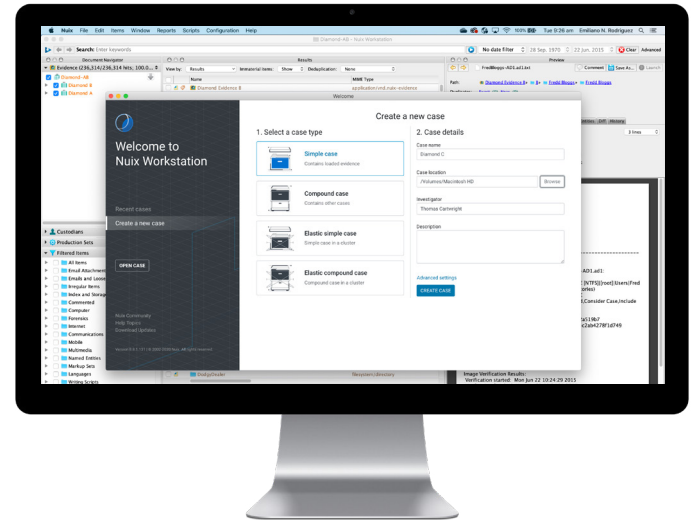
Nuix File Edit Items Window Reports Scripts Configuration Help

Tue 9:26 am Emiliano N. Rodriguez

Diamond-AB - Nuix Workstation

Search: Enter keywords

No date filter 28 Sep. 1970 22 Jun. 2015 Clear Advanced

Document Navigator

Evidence (236,314/236,314 hits, 100.0...

Diamond - AB

Diamond B

Diamond A

Results

View by: Results Immaterial items: Show Deduplication: None

Name MIME Type

Diamond Evidence B application/vnd.nuix-evidence

Preview

FredBloggs-AD1.ad1.txt

Comment Save As... Launch

Path: Diamond Evidence B Fred Bloggs Fred Bloggs

Welcome

Welcome to Nuix Workstation

Recent cases

Create a new case

OPEN CASE

Nuix Community
Help Topics
Download Updates

Create a new case

1. Select a case type

Simple case
Contains loaded evidence

Compound case
Contains other cases

Elastic simple case
Simple case in a cluster

Elastic compound case
Compound case in a cluster

2. Case details

Case name
Diamond C

Case location
/Volumes/Macintosh HD

Browse

Investigator
Thomas Cartwright

Description

Advanced settings

CREATE CASE

Custodians

Production Sets

Filtered Items

All Items
Email Attachments
Emails and Loose
Irregular Items
Index and Storage
Commented
Computer
Forensics
Internet
Communications
Mobile
Multimedia
Named Entities
Markup Sets
Languages
Writing Scripts

DodgyDealer

filesystem / directory

AD1.ad1:
[NTFS][root]\Users\Fred
ories)
Consider Case,Include
a519b7
2ab4278f1d749

Image Verification Results:
Verification started: Mon Jun 22 10:24:29 2015